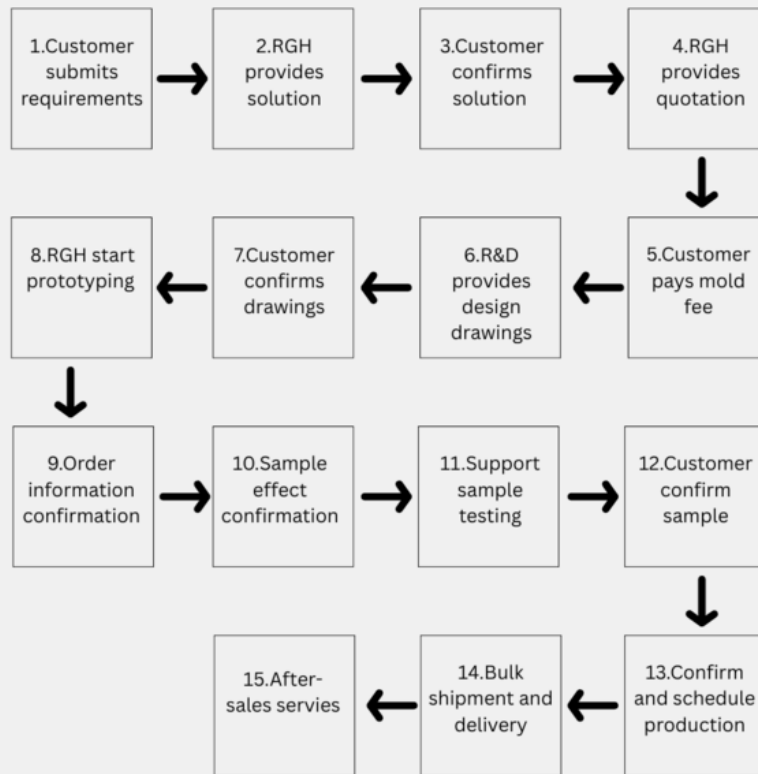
1.Customer submits requirements

2.RGH provides solution

3.Customer confirms solution

4.RGH provides quotation

5.Customer pays mold fee

6.R&D provides design drawings

7.Customer confirms drawings

8.RGH start prototyping

9.Order information confirmation

10.Sample effect confirmation

11.Support sample testing

12.Customer confirm sample

13.Confirm and schedule production

14.Bulk shipment and delivery

15.After-sales servies